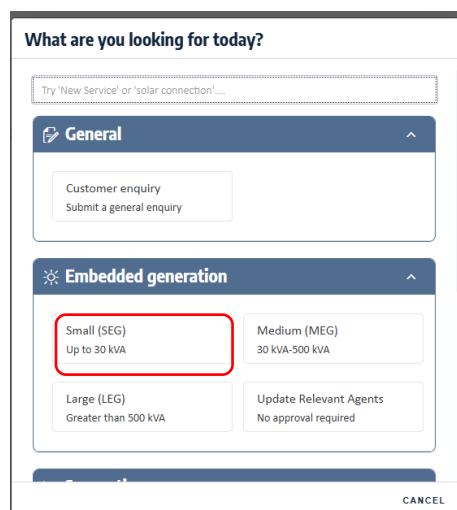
What are you looking for today?

Try 'New Service' or 'solar connection'....

General

Customer enquiry
Submit a general enquiry

Embedded generation

Small (SEG)
Up to 30 kVA

Medium (MEG)
30 kVA-500 kVA

Large (LEG)
Greater than 500 kVA

Update Relevant Agents
No approval required

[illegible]

CANCEL